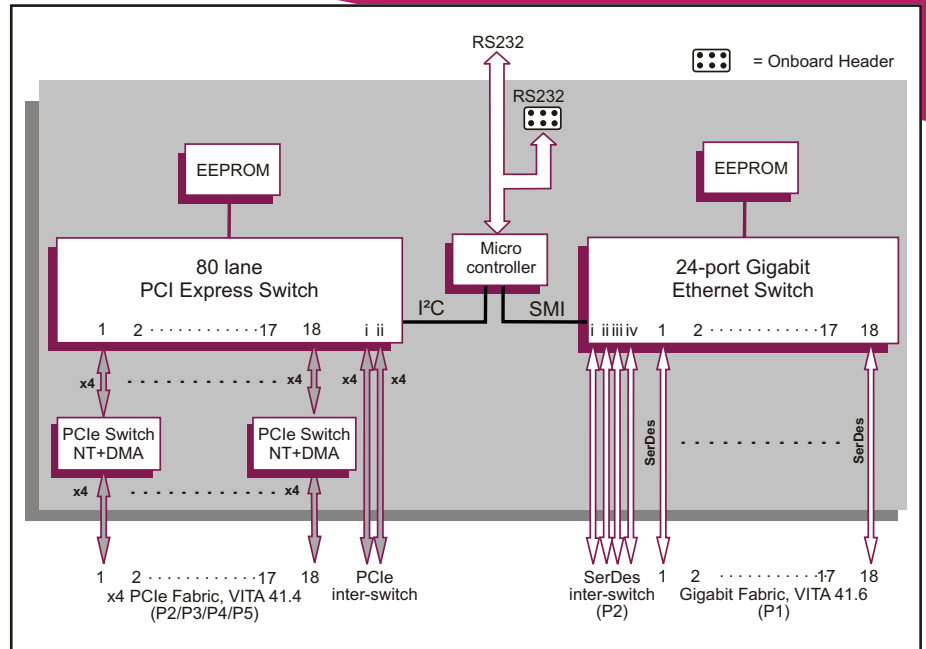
RS232

= Onboard Header

RS232

EEPROM

EEPROM

80 lane
PCI Express Switch

Micro controller

24-port Gigabit
Ethernet Switch

I²C

SMI

1 2 · · · · · · · · · · · 17 18 i ii

i ii iii iv 1 2 · · · · · · · · · · · 17 18

x4 · · · · · · · · · · · · x4 x4 x4

PCIe Switch NT+DMA

PCIe Switch NT+DMA

x4 · · · · · · · · · · · · x4

SerDes · · · · · · · · · · · · SerDes

1 2 · · · · · · · · · · 17 18
x4 PCIe Fabric, VITA 41.4
(P2/P3/P4/P5)

PCIe
inter-switch

SerDes
inter-switch
(P2)

1 2 · · · · · · · · · 17 18
Gigabit Fabric, VITA 41.6
(P1)